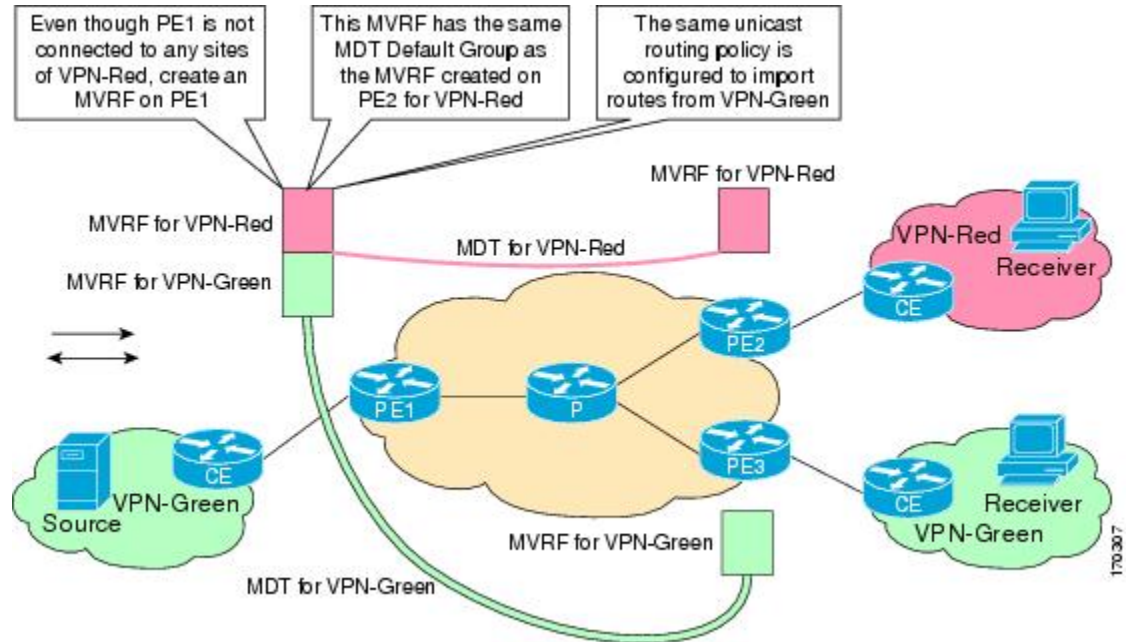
Even though PE1 is not connected to any sites of VPN-Red, create an MVRF on PE1

This MVRF has the same MDT Default Group as the MVRF created on PE2 for VPN-Red

The same unicast routing policy is configured to import routes from VPN-Green

MVRF for VPN-Red

MVRF for VPN-Red

MDT for VPN-Red

MVRF for VPN-Green

VPN-Red

Receiver

CE

PE2

PE1

P

PE3

CE

VPN-Green

Source

CE

Receiver

VPN-Green

MVRF for VPN-Green

MDT for VPN-Green

170397